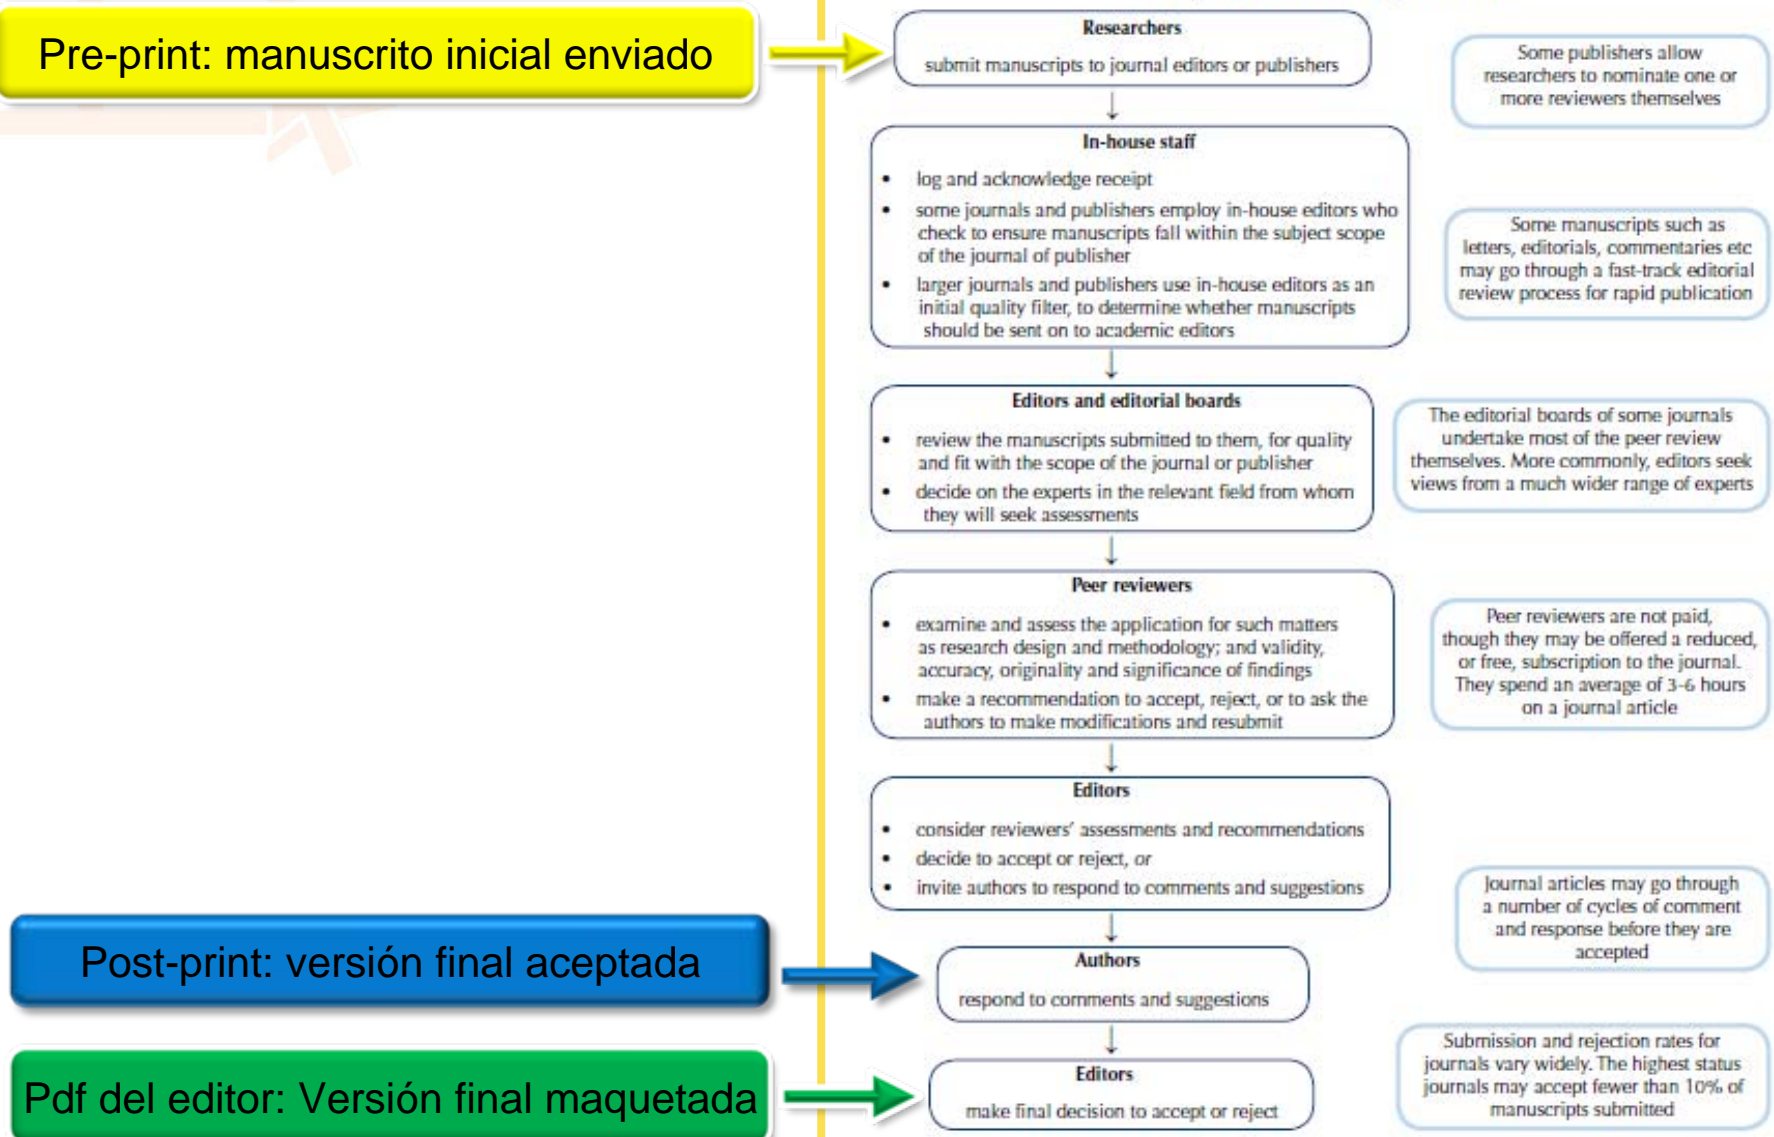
Pre-print: manuscrito inicial enviado

Researchers

submit manuscripts to journal editors or publishers

Some publishers allow researchers to nominate one or more reviewers themselves

In-house staff

- log and acknowledge receipt
- some journals and publishers employ in-house editors who check to ensure manuscripts fall within the subject scope of the journal of publisher
- larger journals and publishers use in-house editors as an initial quality filter, to determine whether manuscripts should be sent on to academic editors

Some manuscripts such as letters, editorials, commentaries etc may go through a fast-track editorial review process for rapid publication

Editors and editorial boards

- review the manuscripts submitted to them, for quality and fit with the scope of the journal or publisher
- decide on the experts in the relevant field from whom they will seek assessments

The editorial boards of some journals undertake most of the peer review themselves. More commonly, editors seek views from a much wider range of experts

Peer reviewers

- examine and assess the application for such matters as research design and methodology; and validity, accuracy, originality and significance of findings
- make a recommendation to accept, reject, or to ask the authors to make modifications and resubmit

Peer reviewers are not paid, though they may be offered a reduced, or free, subscription to the journal. They spend an average of 3-6 hours on a journal article

Editors

- consider reviewers' assessments and recommendations
- decide to accept or reject, *or*
- invite authors to respond to comments and suggestions

Journal articles may go through a number of cycles of comment and response before they are accepted

Post-print: versión final aceptada

Authors

respond to comments and suggestions

Pdf del editor: Versión final maquetada

Editors

make final decision to accept or reject

Submission and rejection rates for journals vary widely. The highest status journals may accept fewer than 10% of manuscripts submitted